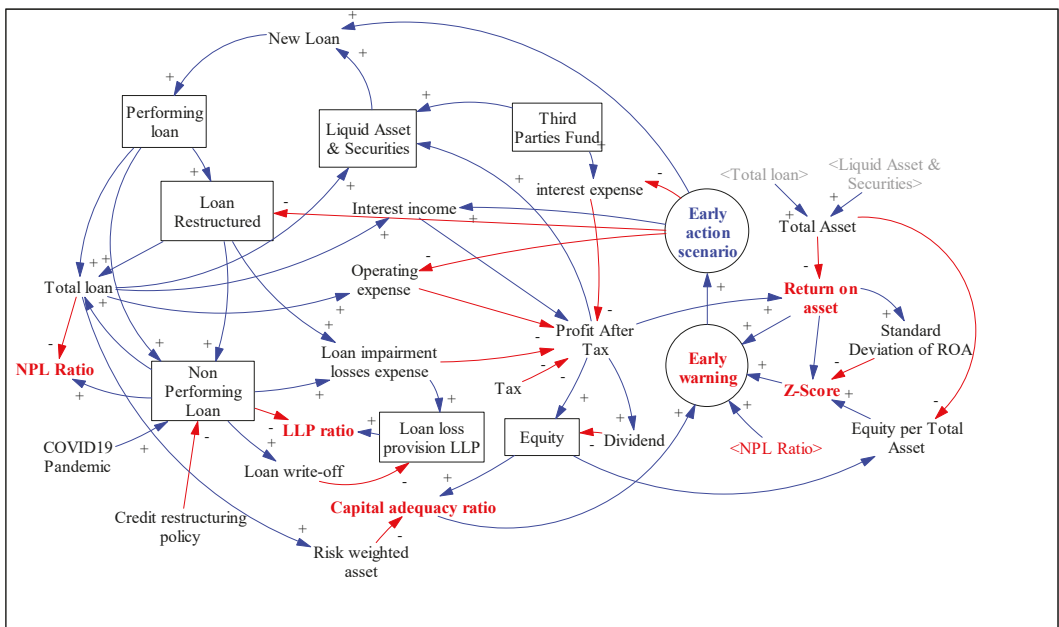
New Loan

Performing loan

Liquid Asset & Securities

Third Parties Fund

interest expense

<Total loan>

<Liquid Asset & Securities>

Loan Restructured

Interest income

Early action scenario

Total Asset

Total loan

Operating expense

Return on asset

Standard Deviation of ROA

Profit After Tax

NPL Ratio

Non Performing Loan

Loan impairment losses expense

Early warning

Tax

Z-Score

COVID19 Pandemic

LLP ratio

Loan loss provision LLP

Equity

Dividend

Equity per Total Asset

Loan write-off

<NPL Ratio>

Credit restructuring policy

Capital adequacy ratio

Risk weighted asset